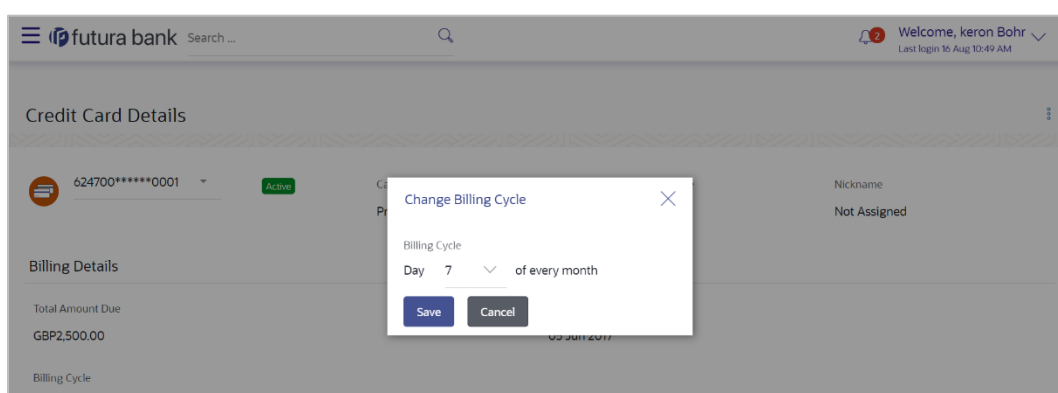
futura bank Search ...

2 Welcome, keron Bohr
Last login 16 Aug 10:49 AM

Credit Card Details

624700******0001

Active

Ca

Pr

Nickname

Not Assigned

Change Billing Cycle

Billing Cycle

Day 7 of every month

Save Cancel

Billing Details

Total Amount Due

GBP2,500.00

05 Jun 2017

Billing Cycle